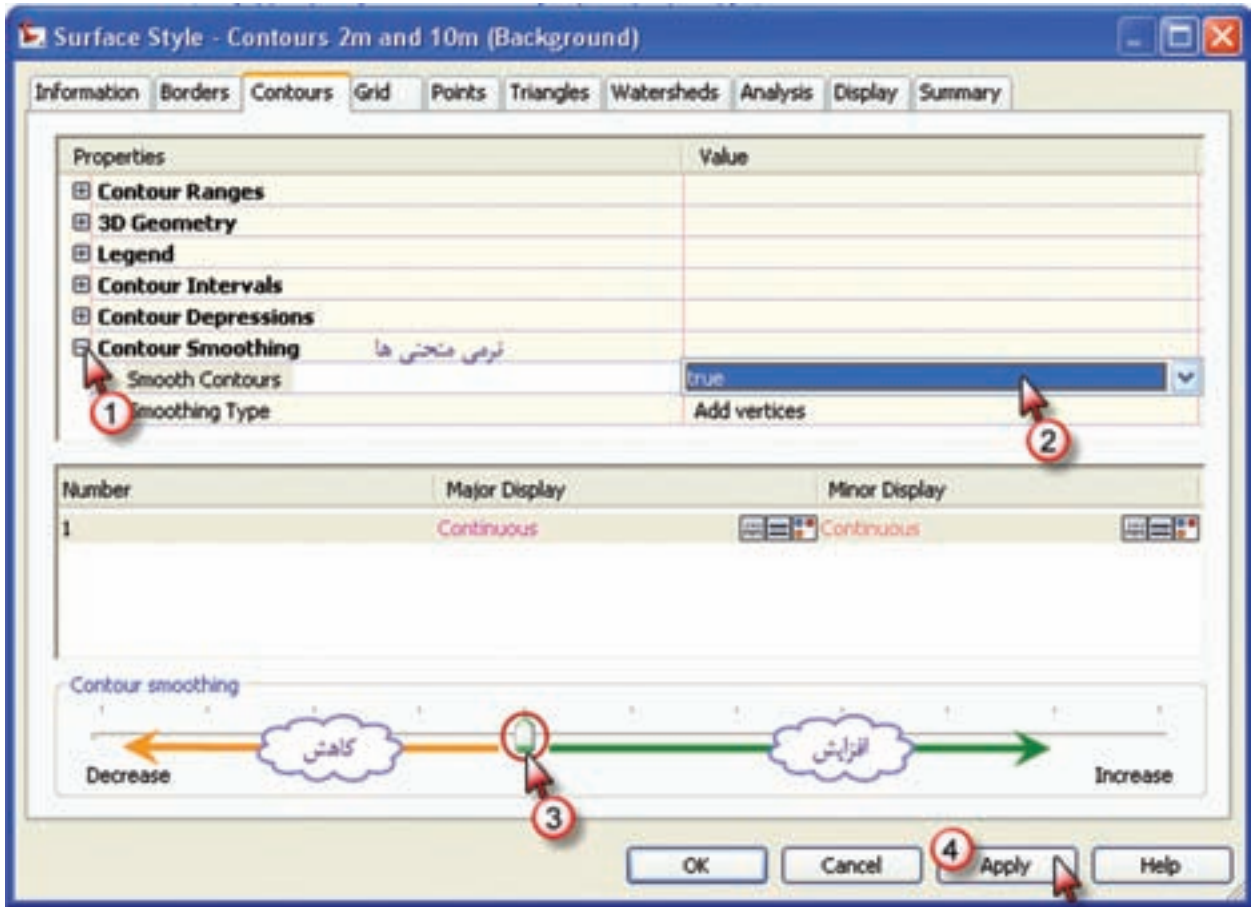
Surface Style - Contours 2m and 10m (Background)

Information | Borders | Contours | Grid | Points | Triangles | Watersheds | Analysis | Display | Summary

| Properties | Value |
|---|---|
| ⊞ Contour Ranges | |
| ⊞ 3D Geometry | |
| ⊞ Legend | |
| ⊞ Contour Intervals | |
| ⊞ Contour Depressions | |
| ⊟ Contour Smoothing نرمی منحنی ها | |
| Smooth Contours | true |
| Smoothing Type | Add vertices |

1

2

| Number | Major Display | Minor Display |
|---|---|---|
| 1 | Continuous | Continuous |

Contour smoothing

کاهش

افزایش

Decrease

Increase

3

4

OK | Cancel | Apply | Help